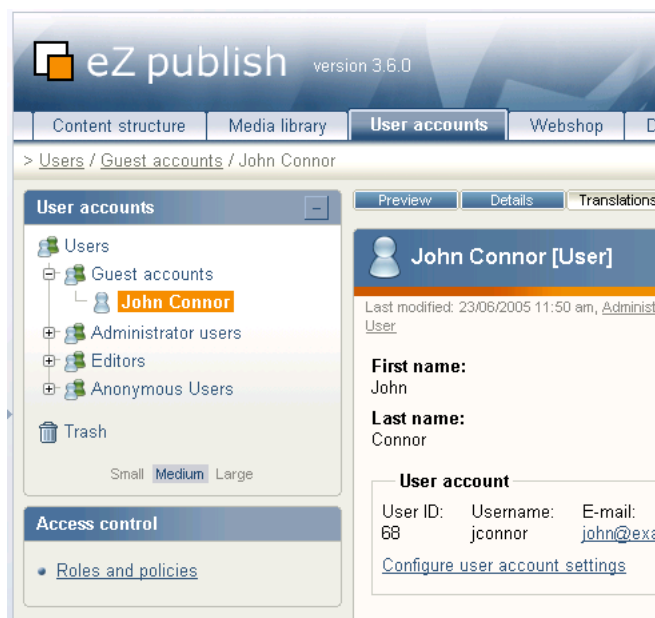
eZ publish version 3.6.0

Content structure | Media library | User accounts | Webshop | D

> Users / Guest accounts / John Connor

User accounts

Users
Guest accounts
John Connor
Administrator users
Editors
Anonymous Users

Trash

Small Medium Large

Access control

Roles and policies

Preview | Details | Translations

John Connor [User]

Last modified: 23/06/2005 11:50 am, Administ
User

First name:
John

Last name:
Connor

User account

| User ID: | Username: | E-mail: |
|---|---|---|
| 68 | jconnor | john@exa |

Configure user account settings